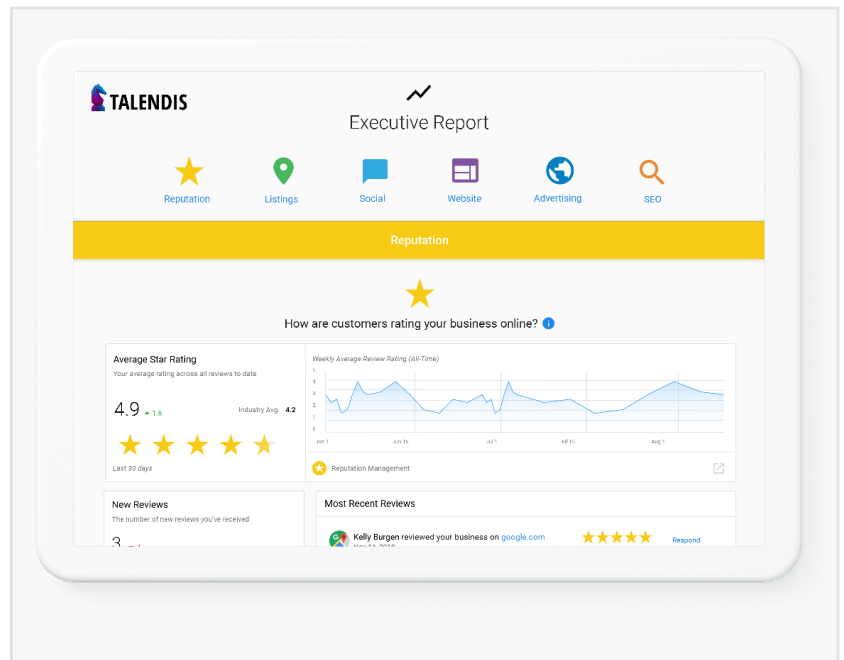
TALENDIS

Executive Report

Reputation
Listings
Social
Website
Advertising
SEO

Reputation

How are customers rating your business online?

Average Star Rating
Your average rating across all reviews to date

4.9 ▲ 1.6
Industry Avg. 4.2

Last 30 days

Weekly Average Review Rating (All-Time)

5
4
3
2
1
0

Jun 1
Jun 15
Jul 1
Jul 15
Aug 1

Reputation Management

New Reviews
The number of new reviews you've received

3 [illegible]

Most Recent Reviews

Kelly Burgen reviewed your business on google.com
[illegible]

Respond